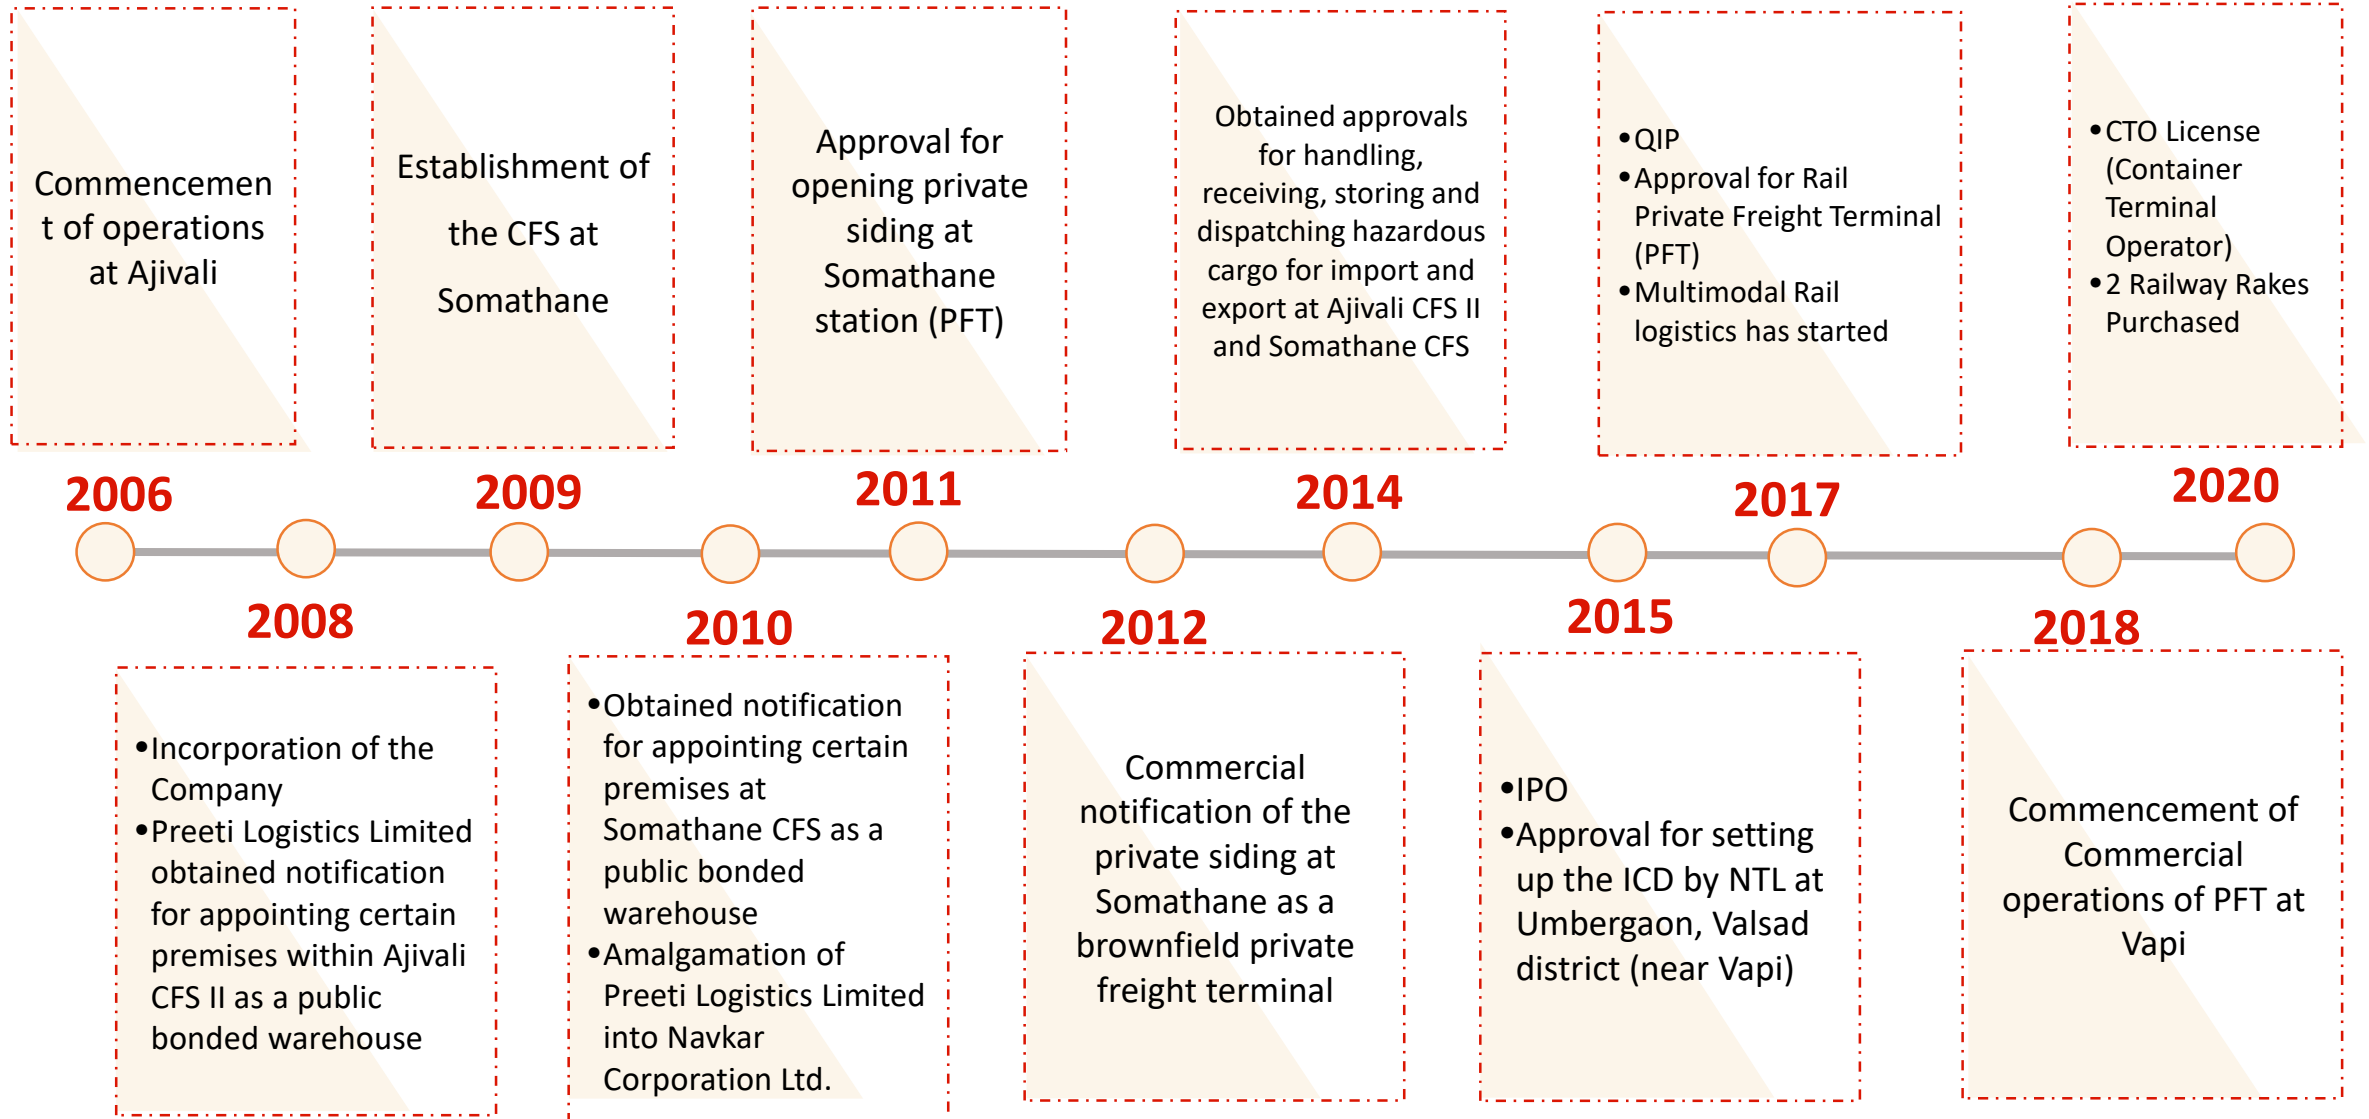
Commencement of operations at Ajivali

2006

Establishment of the CFS at Somathane

2009

Approval for opening private siding at Somathane station (PFT)

2011

Obtained approvals for handling, receiving, storing and dispatching hazardous cargo for import and export at Ajivali CFS II and Somathane CFS

2014

• QIP
• Approval for Rail Private Freight Terminal (PFT)
• Multimodal Rail logistics has started

2017

• CTO License (Container Terminal Operator)
• 2 Railway Rakes Purchased

2020

2008

• Incorporation of the Company
• Preeti Logistics Limited obtained notification for appointing certain premises within Ajivali CFS II as a public bonded warehouse

2010

• Obtained notification for appointing certain premises at Somathane CFS as a public bonded warehouse
• Amalgamation of Preeti Logistics Limited into Navkar Corporation Ltd.

2012

Commercial notification of the private siding at Somathane as a brownfield private freight terminal

2015

• IPO
• Approval for setting up the ICD by NTL at Umbergaon, Valsad district (near Vapi)

2018

Commencement of Commercial operations of PFT at Vapi